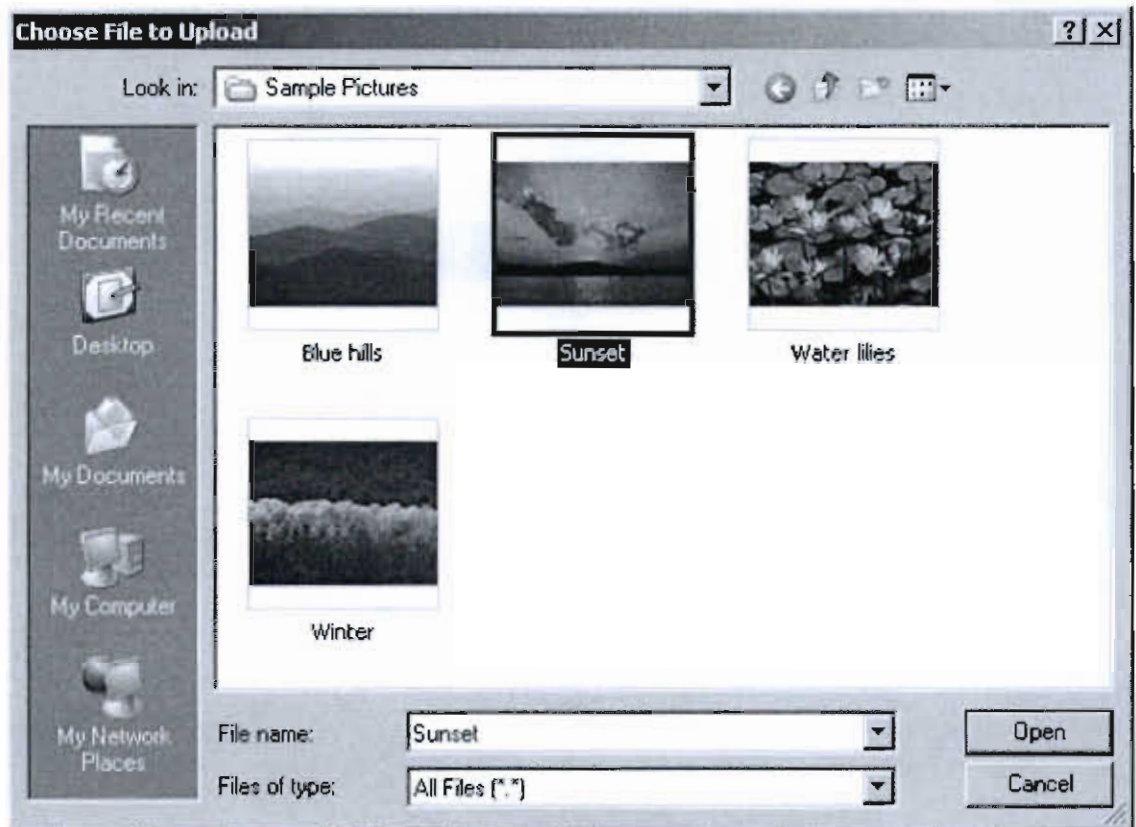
Choose File to Upload

?

X

Look in: Sample Pictures

My Recent Documents

Desktop

My Documents

My Computer

My Network Places

Blue hills

Sunset

Water lilies

Winter

File name: Sunset

Files of type: All Files (*.*)

Open

Cancel